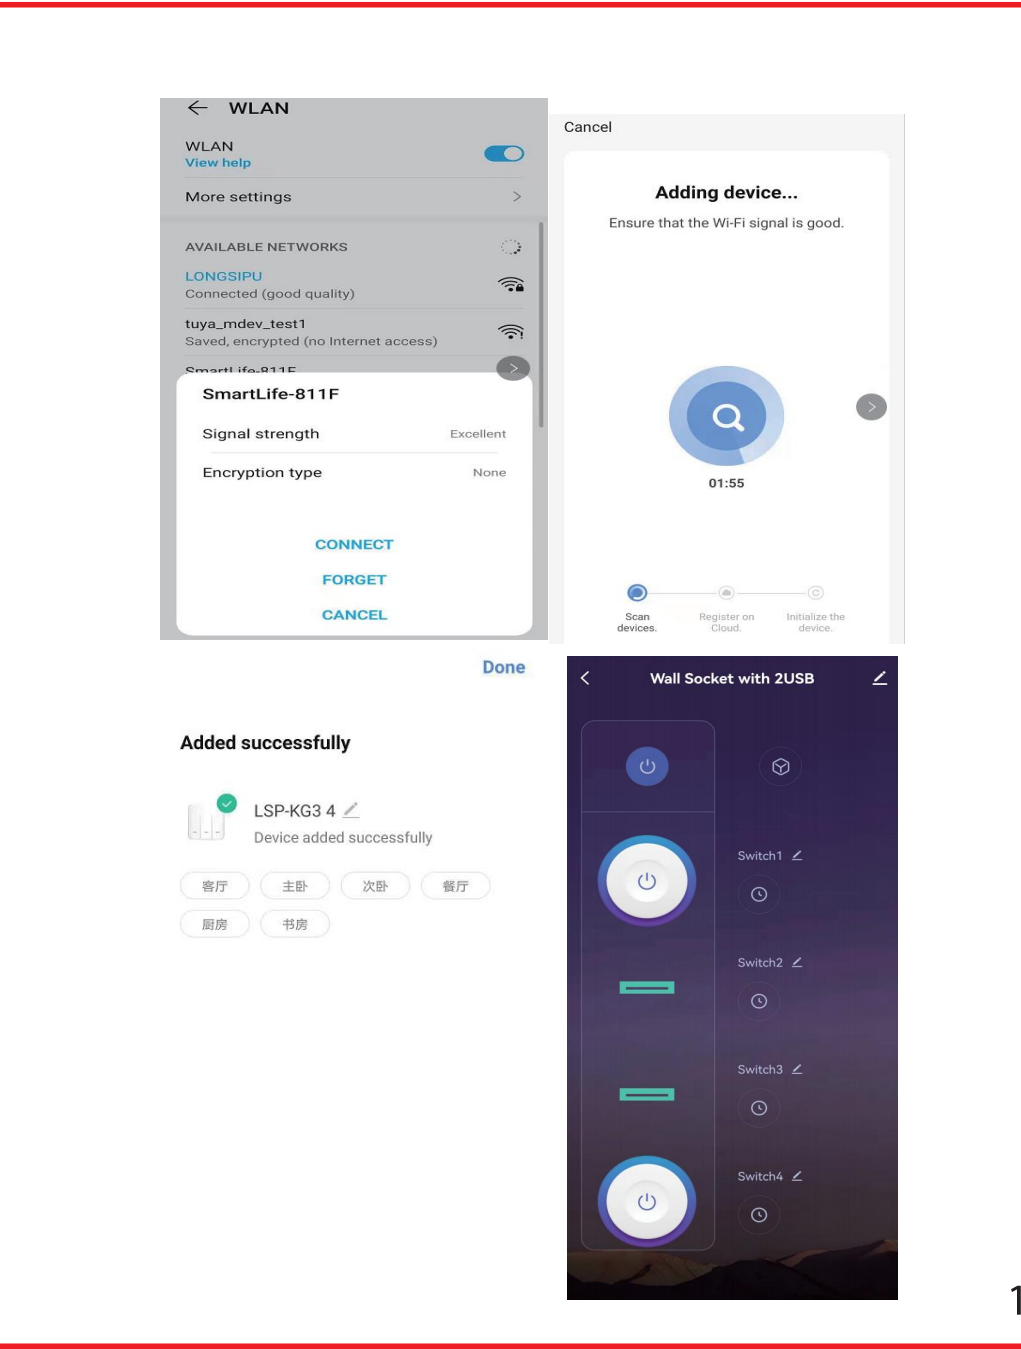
WLAN

WLAN
View help

More settings

AVAILABLE NETWORKS

LONGSIPU
Connected (good quality)

tuya_mdev_test1
Saved, encrypted (no Internet access)

SmartLife-811F

SmartLife-811F

Signal strength Excellent

Encryption type None

CONNECT

FORGET

CANCEL

Cancel

Adding device...

Ensure that the Wi-Fi signal is good.

01:55

Scan devices.

Register on Cloud.

Initialize the device.

Done

Added successfully

LSP-KG3 4

Device added successfully

客厅 主卧 次卧 餐厅

厨房 书房

Wall Socket with 2USB

Switch1

Switch2

Switch3

Switch4

1